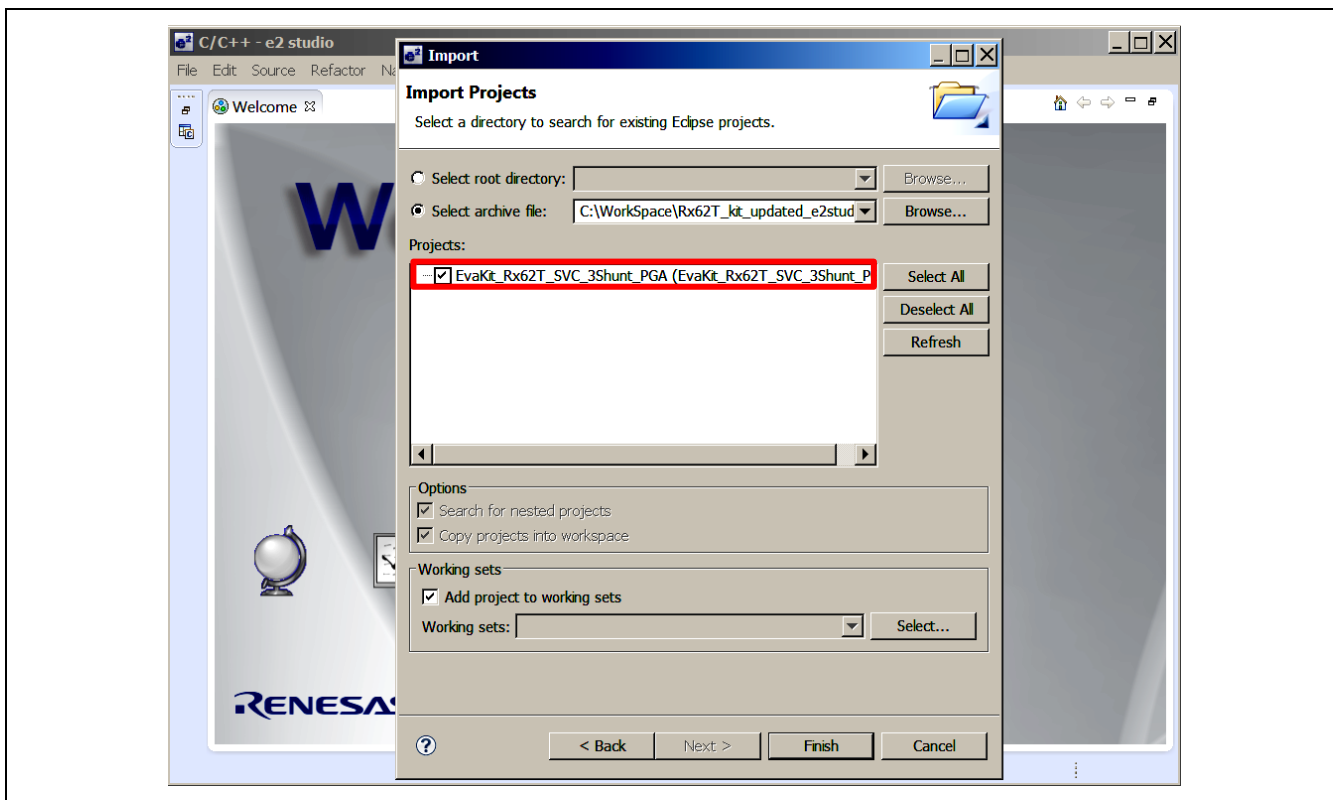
C/C++ - e2 studio
File Edit Source Refactor N
Welcome
W
RENESAS

Import
Import Projects
Select a directory to search for existing Eclipse projects.

Select root directory:
Browse...
Select archive file: C:\WorkSpace\Rx62T_kit_updated_e2stud
Browse...
Projects:
EvaKit_Rx62T_SVC_3Shunt_PGA (EvaKit_Rx62T_SVC_3Shunt_P
Select All
Deselect All
Refresh

Options
Search for nested projects
Copy projects into workspace

Working sets
Add project to working sets
Working sets:
Select...

?
< Back
Next >
Finish
Cancel